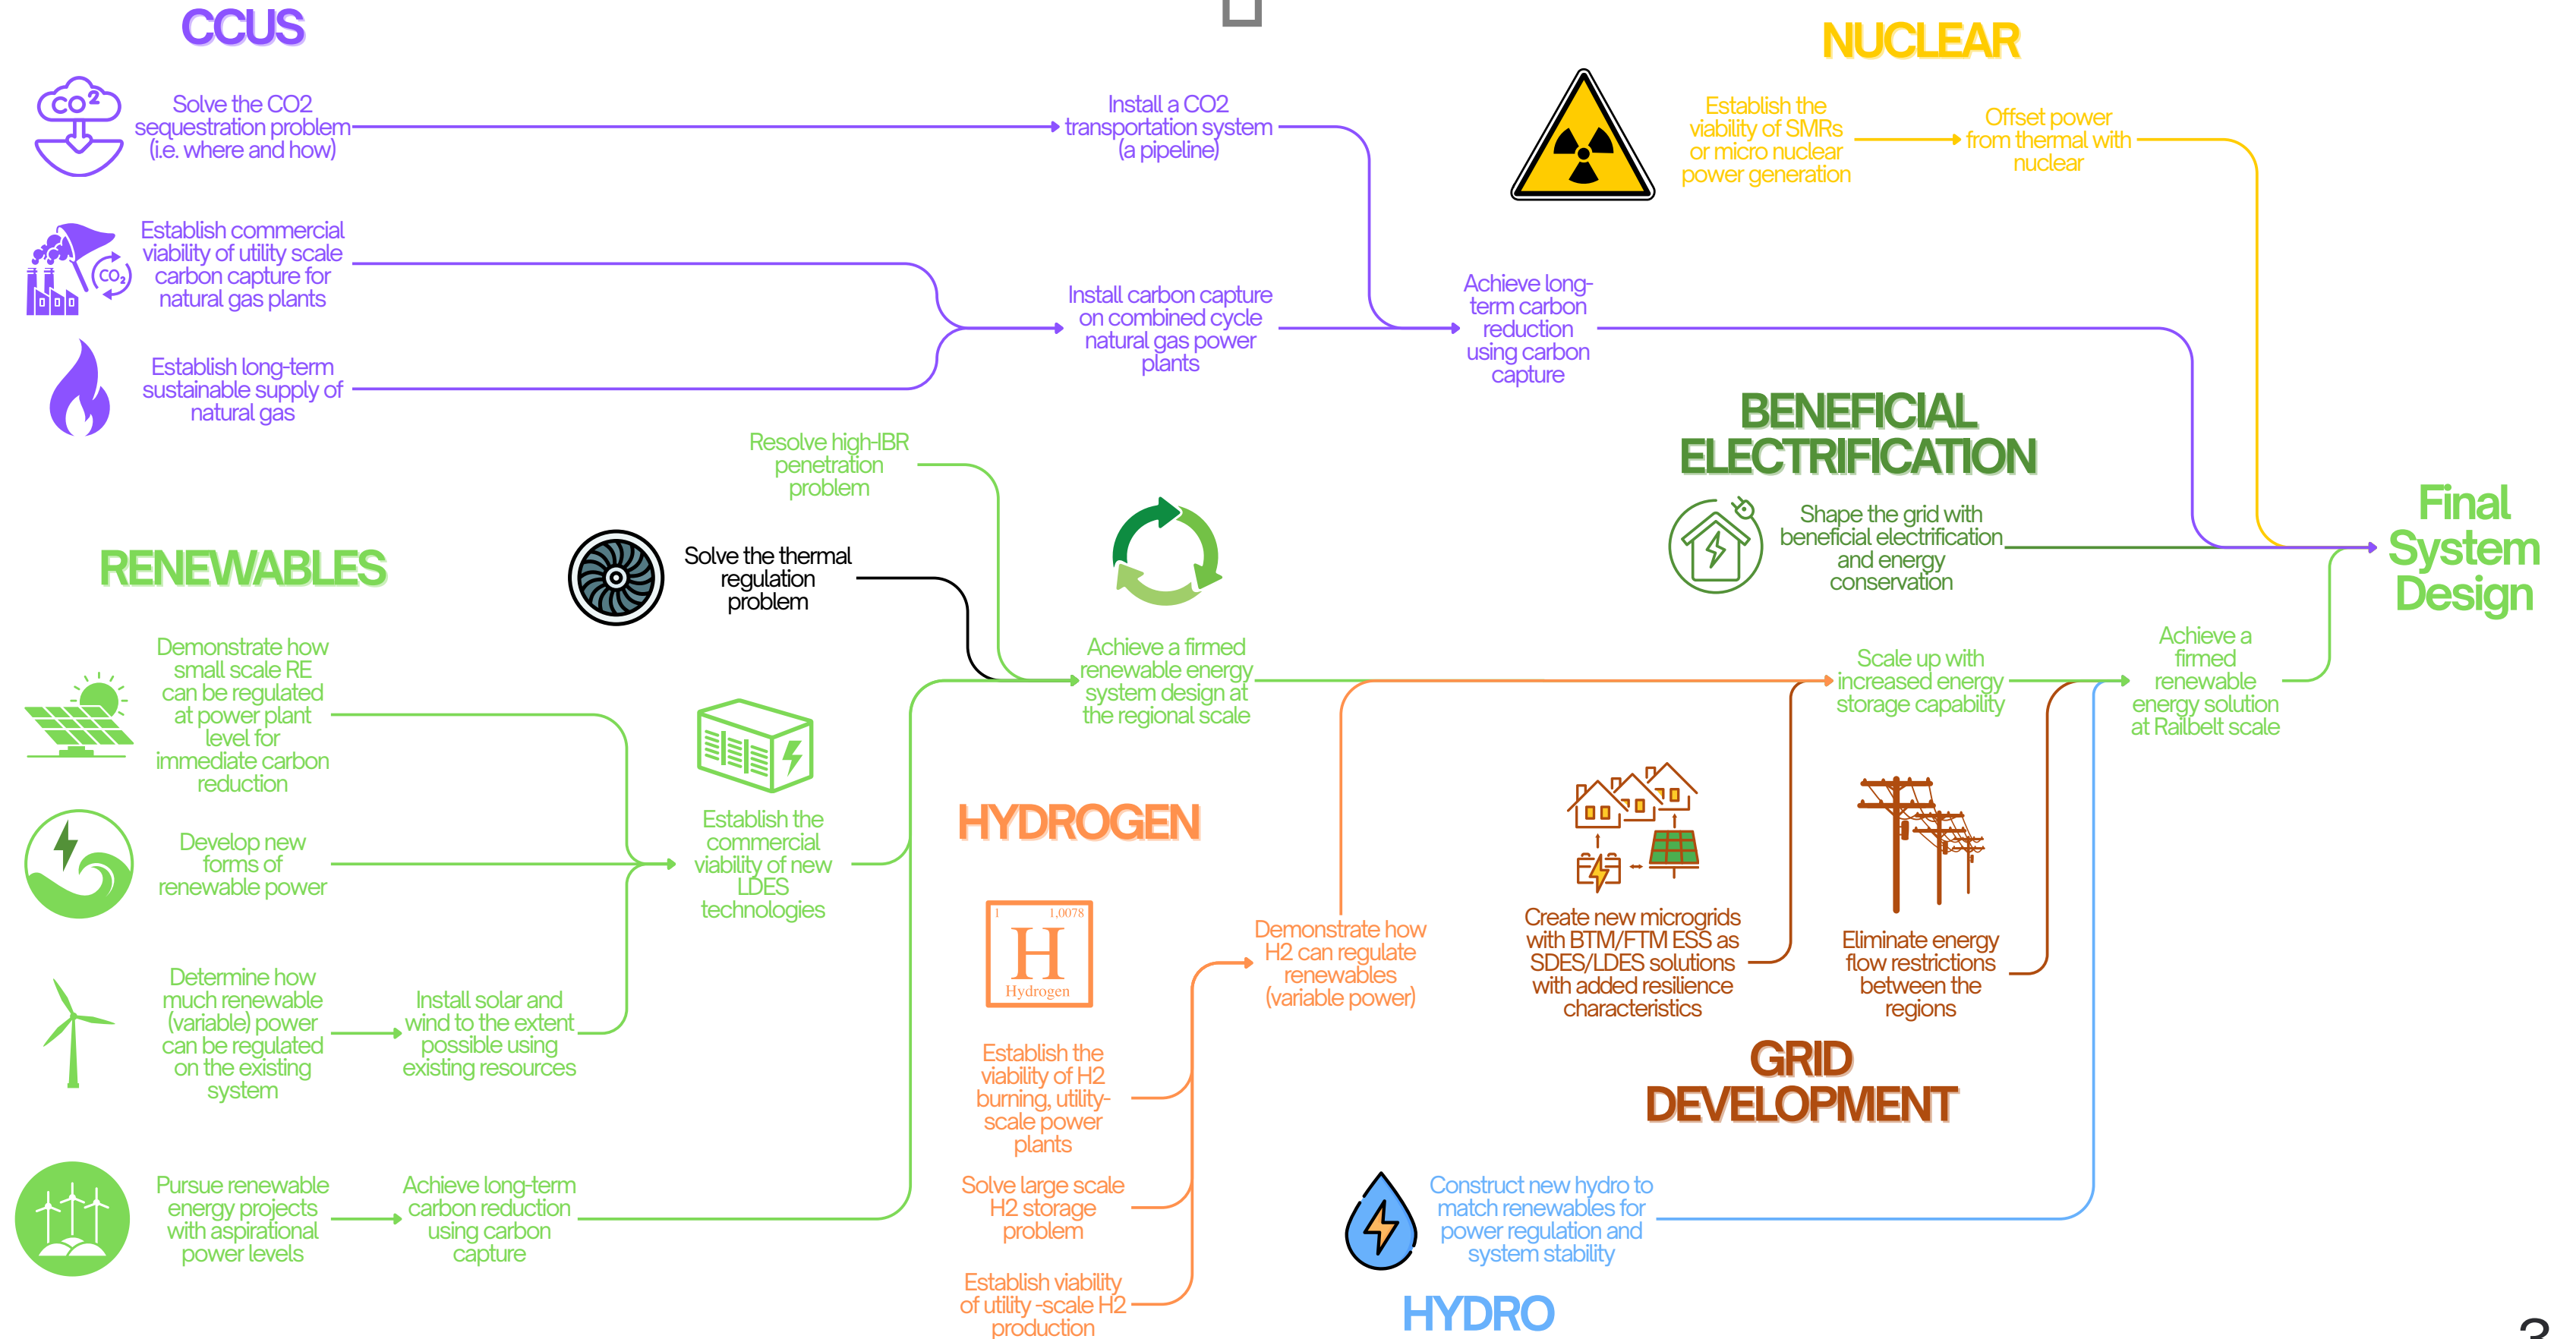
CCUS

Solve the CO2 sequestration problem (i.e. where and how)

Install a CO2 transportation system (a pipeline)

NUCLEAR

Establish the viability of SMRs or micro nuclear power generation

Offset power from thermal with nuclear

Establish commercial viability of utility scale carbon capture for natural gas plants

Install carbon capture on combined cycle natural gas power plants

Achieve long-term carbon reduction using carbon capture

Establish long-term sustainable supply of natural gas

Resolve high-IBR penetration problem

BENEFICIAL ELECTRIFICATION

Shape the grid with beneficial electrification and energy conservation

Final System Design

RENEWABLES

Solve the thermal regulation problem

Achieve a firmed renewable energy system design at the regional scale

Scale up with increased energy storage capability

Achieve a firmed renewable energy solution at Railbelt scale

Demonstrate how small scale RE can be regulated at power plant level for immediate carbon reduction

Establish the commercial viability of new LDES technologies

Develop new forms of renewable power

HYDROGEN

1 1,0078 H Hydrogen

Demonstrate how H2 can regulate renewables (variable power)

Create new microgrids with BTM/FTM ESS as SDES/LDES solutions with added resilience characteristics

Eliminate energy flow restrictions between the regions

Determine how much renewable (variable) power can be regulated on the existing system

Install solar and wind to the extent possible using existing resources

Establish the viability of H2 burning, utility-scale power plants

GRID DEVELOPMENT

Pursue renewable energy projects with aspirational power levels

Achieve long-term carbon reduction using carbon capture

Solve large scale H2 storage problem

Construct new hydro to match renewables for power regulation and system stability

Establish viability of utility -scale H2 production

HYDRO